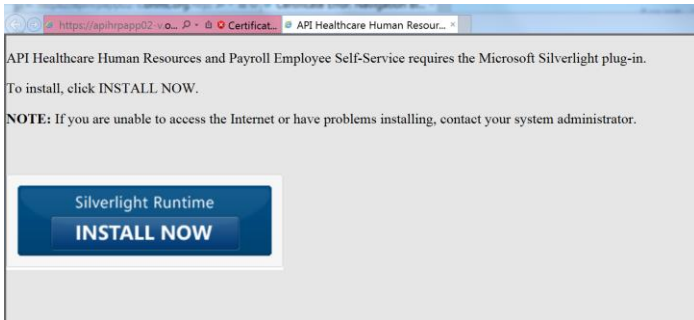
https://apihrpapp02-v.o... Certificat... API Healthcare Human Resour... ×

API Healthcare Human Resources and Payroll Employee Self-Service requires the Microsoft Silverlight plug-in.

To install, click INSTALL NOW.

NOTE: If you are unable to access the Internet or have problems installing, contact your system administrator.

Silverlight Runtime
INSTALL NOW